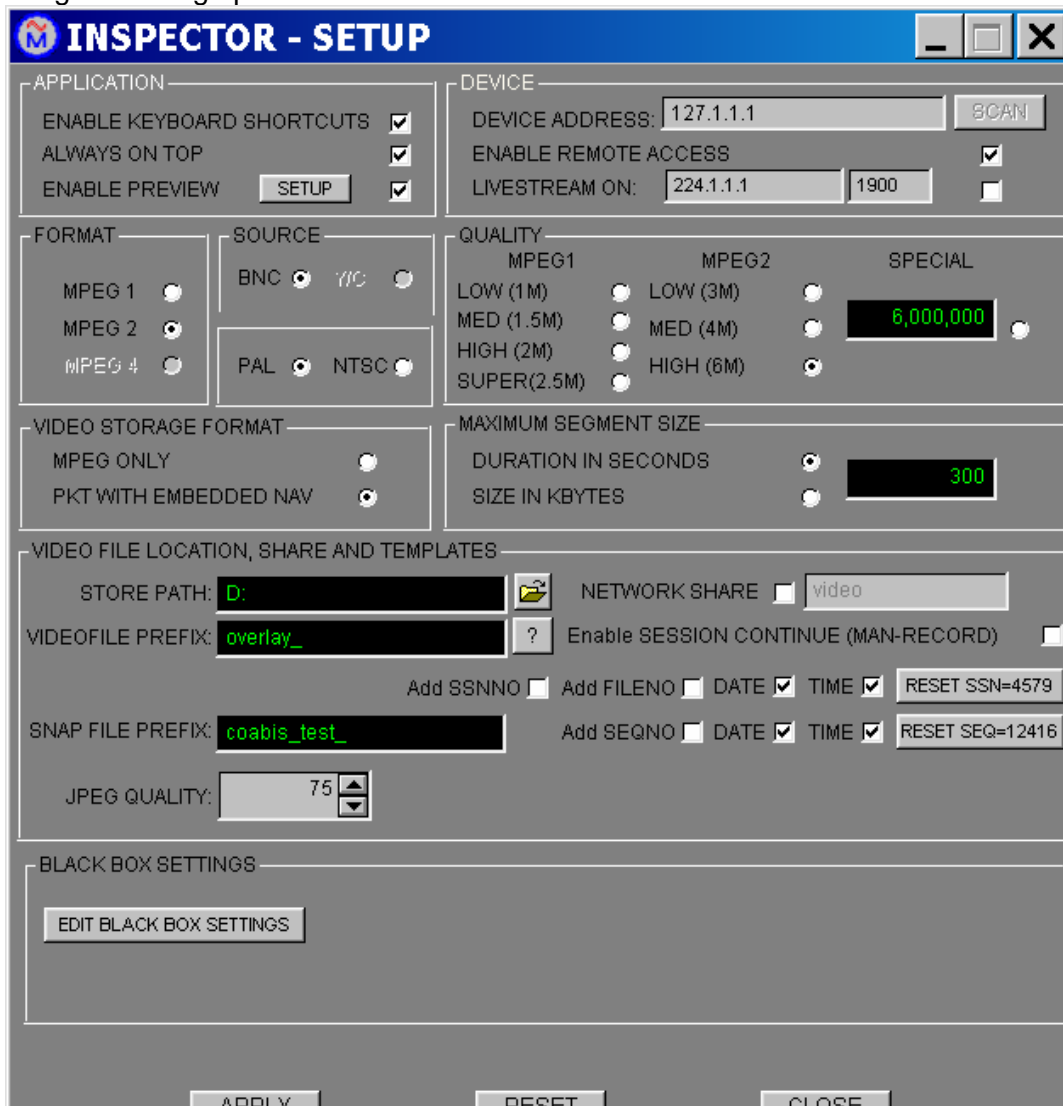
INSPECTOR - SETUP

APPLICATION
ENABLE KEYBOARD SHORTCUTS
ALWAYS ON TOP
ENABLE PREVIEW SETUP

DEVICE
DEVICE ADDRESS: 127.1.1.1 SCAN
ENABLE REMOTE ACCESS
LIVESTREAM ON: 224.1.1.1 1900

FORMAT
MPEG 1
MPEG 2
MPEG 4

SOURCE
BNC Y/C

PAL NTSC

QUALITY
MPEG1 MPEG2 SPECIAL
LOW (1M) LOW (3M) 6,000,000
MED (1.5M) MED (4M)
HIGH (2M) HIGH (6M)
SUPER(2.5M)

VIDEO STORAGE FORMAT
MPEG ONLY
PKT WITH EMBEDDED NAV

MAXIMUM SEGMENT SIZE
DURATION IN SECONDS 300
SIZE IN KBYTES

VIDEO FILE LOCATION, SHARE AND TEMPLATES
STORE PATH: D:
NETWORK SHARE video
VIDEOFILE PREFIX: overlay_ ?
Enable SESSION CONTINUE (MAN-RECORD)
Add SSNNO Add FILENO DATE TIME RESET SSN=4579
SNAP FILE PREFIX: coabis_test_
Add SEQNO DATE TIME RESET SEQ=12416
JPEG QUALITY: 75

BLACK BOX SETTINGS
EDIT BLACK BOX SETTINGS

APPLY RESET CLOSE